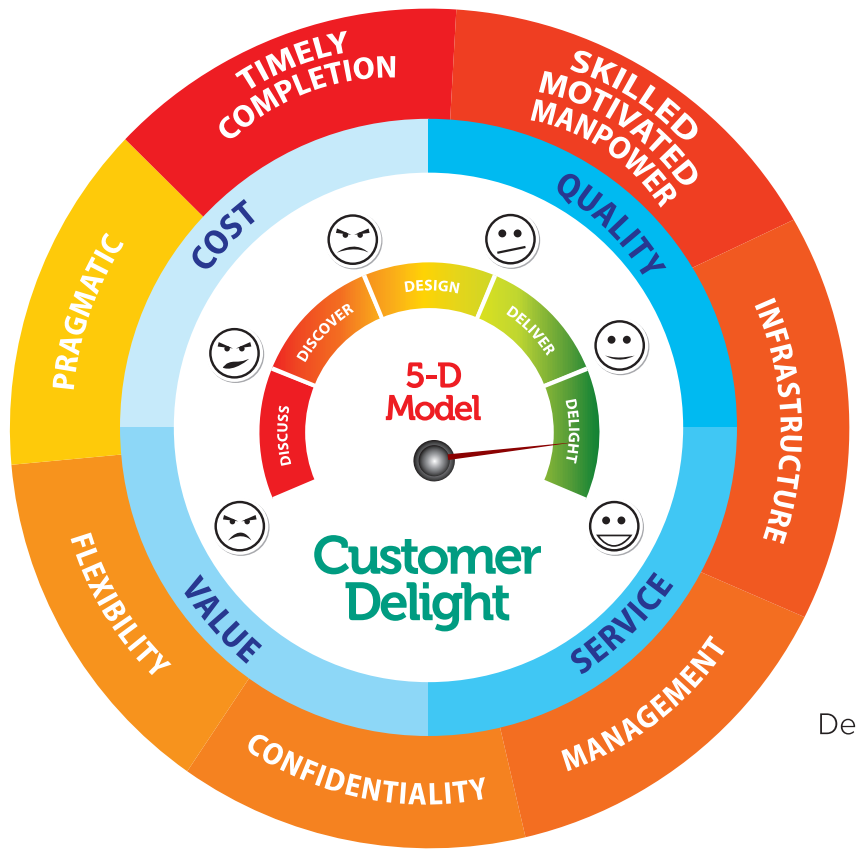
TIMELY COMPLETION
SKILLED MOTIVATED MANPOWER
INFRASTRUCTURE
MANAGEMENT
CONFIDENTIALITY
FLEXIBILITY
PRAGMATIC

COST
QUALITY
SERVICE
VALUE

DISCUSS
DISCOVER
DESIGN
DELIVER
DELIGHT

5-D Model

Customer Delight

De